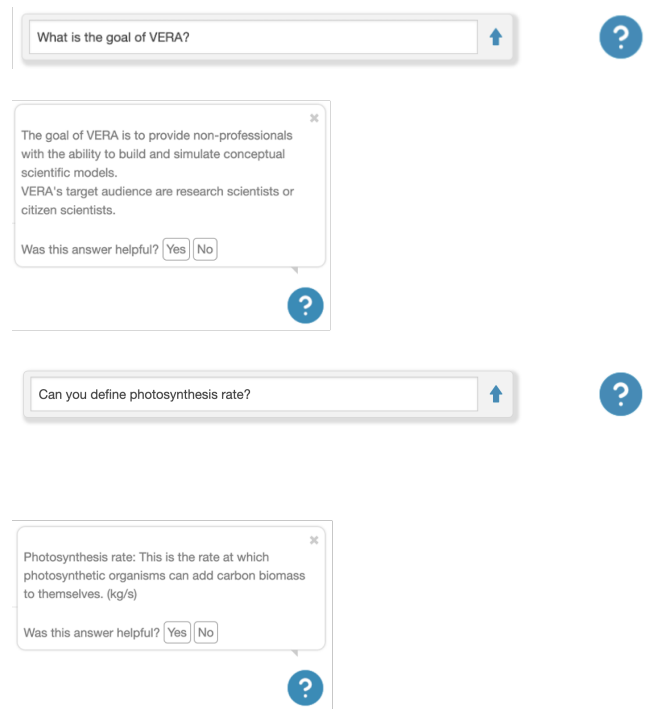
What is the goal of VERA?

?

×

The goal of VERA is to provide non-professionals with the ability to build and simulate conceptual scientific models.
VERA's target audience are research scientists or citizen scientists.

Was this answer helpful? Yes No

?

Can you define photosynthesis rate?

?

×

Photosynthesis rate: This is the rate at which photosynthetic organisms can add carbon biomass to themselves. (kg/s)

Was this answer helpful? Yes No

?